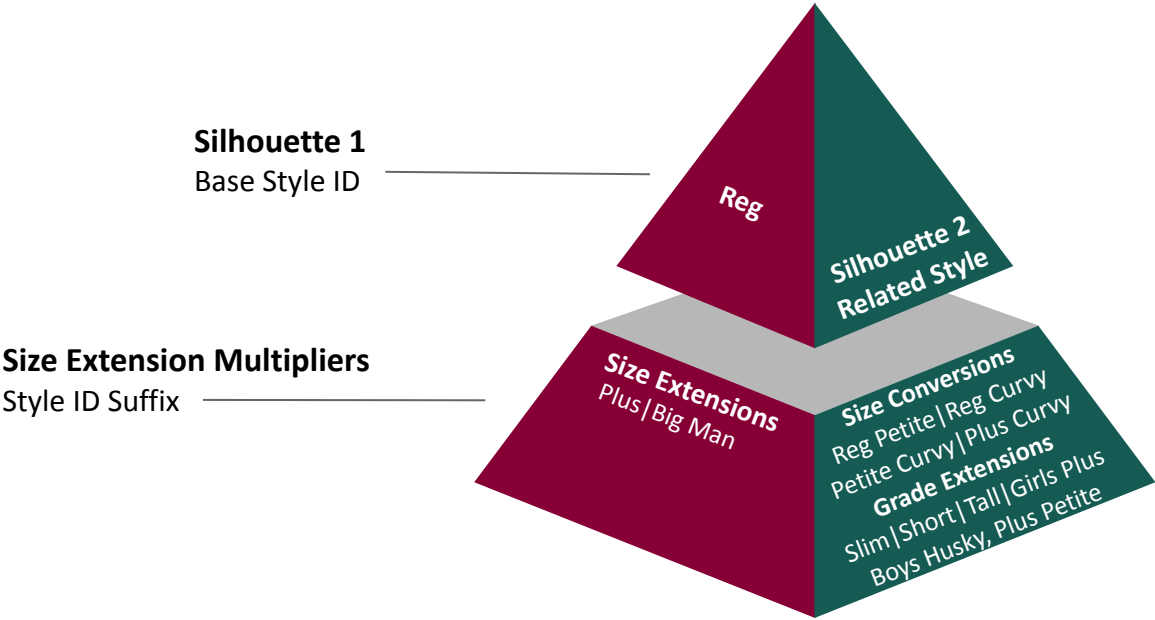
Silhouette 1
Base Style ID

Size Extension Multipliers
Style ID Suffix

Reg

Silhouette 2
Related Style

Size Extensions
Plus|Big Man

Size Conversions
Reg Petite|Reg Curvy
Petite Curvy|Plus Curvy
Grade Extensions
Slim|Short|Tall|Girls Plus
Boys Husky, Plus Petite